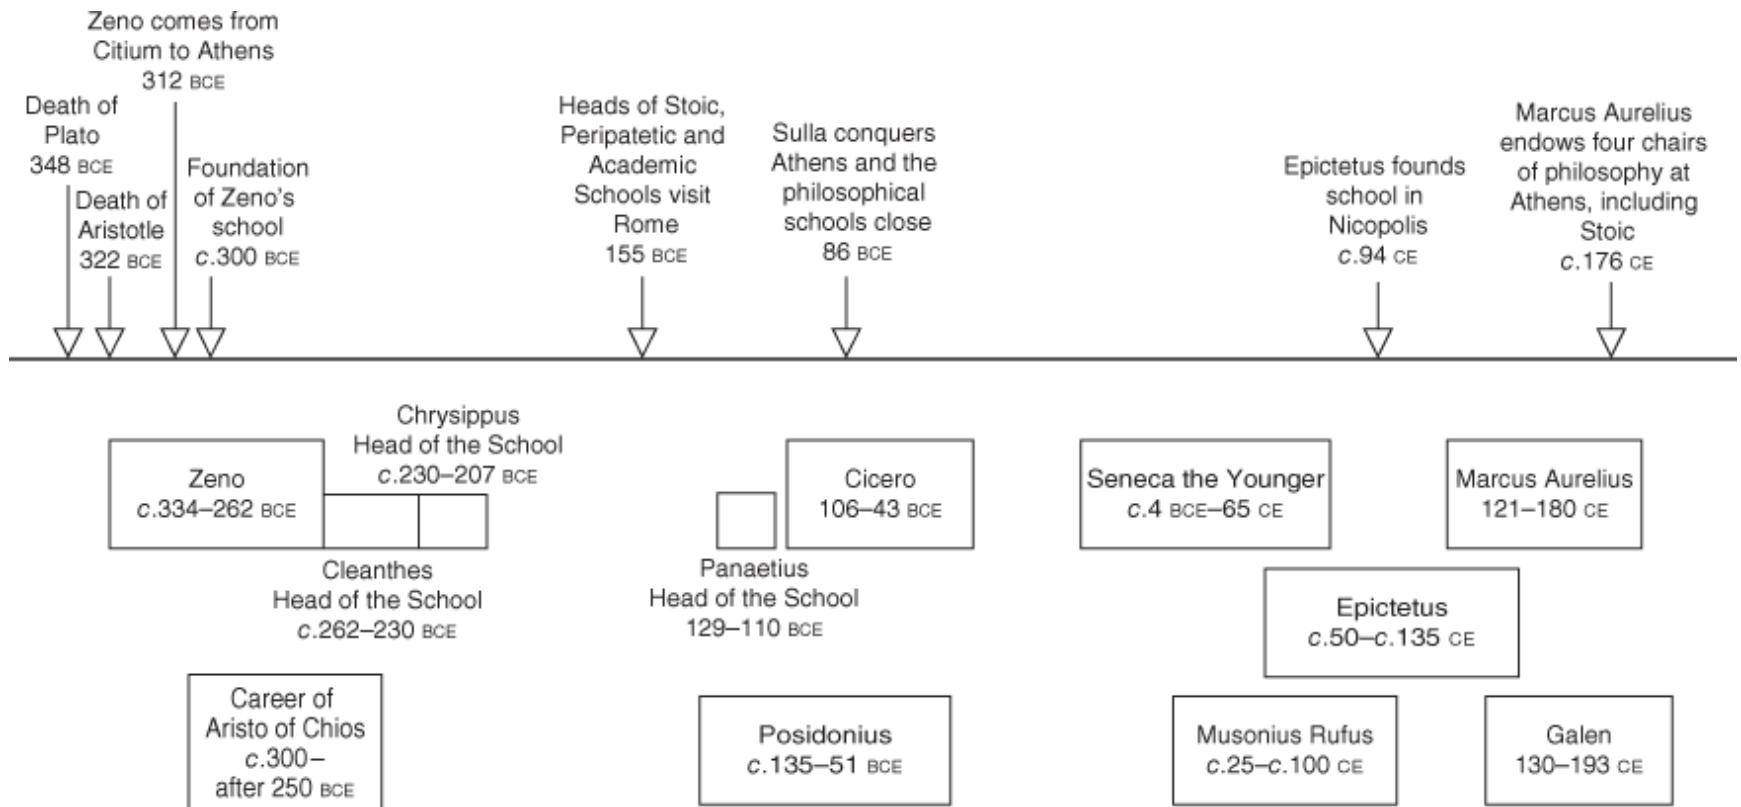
Zeno comes from Citium to Athens 312 BCE

Death of Plato 348 BCE

Death of Aristotle 322 BCE

Foundation of Zeno's school c.300 BCE

Heads of Stoic, Peripatetic and Academic Schools visit Rome 155 BCE

Sulla conquers Athens and the philosophical schools close 86 BCE

Epictetus founds school in Nicopolis c.94 CE

Marcus Aurelius endows four chairs of philosophy at Athens, including Stoic c.176 CE

Chrysippus Head of the School c.230–207 BCE

Zeno c.334–262 BCE

Cleanthes Head of the School c.262–230 BCE

Career of Aristo of Chios c.300– after 250 BCE

Cicero 106–43 BCE

Panaetius Head of the School 129–110 BCE

Posidonius c.135–51 BCE

Seneca the Younger c.4 BCE–65 CE

Marcus Aurelius 121–180 CE

Epictetus c.50–c.135 CE

Musonius Rufus c.25–c.100 CE

Galen 130–193 CE